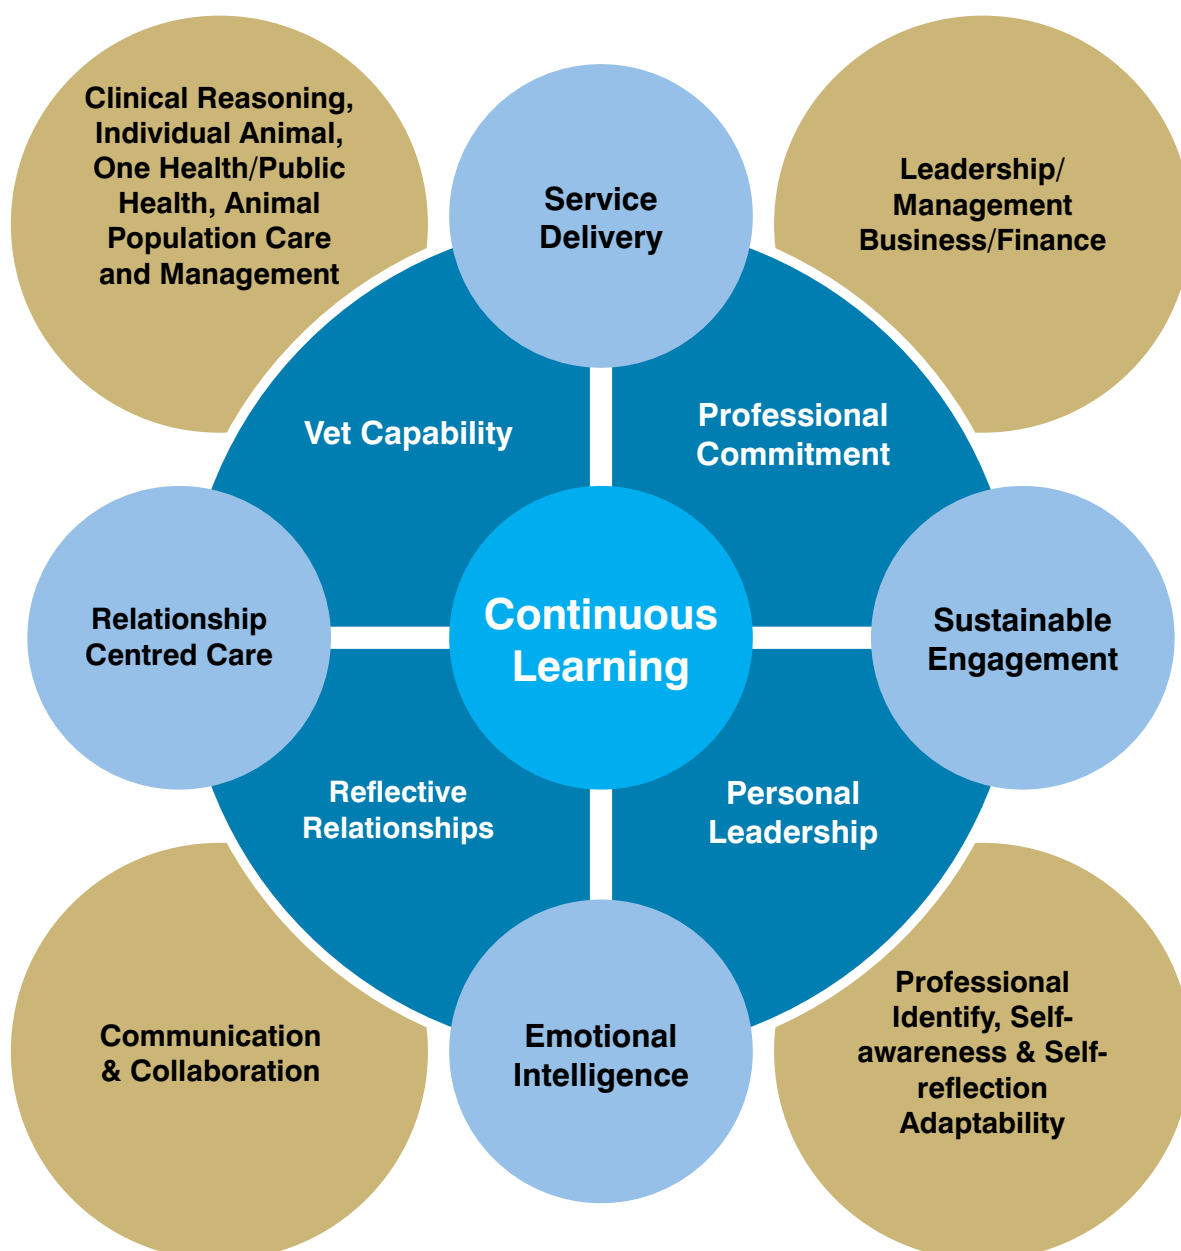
Clinical Reasoning, Individual Animal, One Health/Public Health, Animal Population Care and Management

Service Delivery

Leadership/ Management Business/Finance

Vet Capability

Professional Commitment

Relationship Centred Care

Continuous Learning

Sustainable Engagement

Reflective Relationships

Personal Leadership

Communication & Collaboration

Emotional Intelligence

Professional Identify, Self-awareness & Self-reflection Adaptability